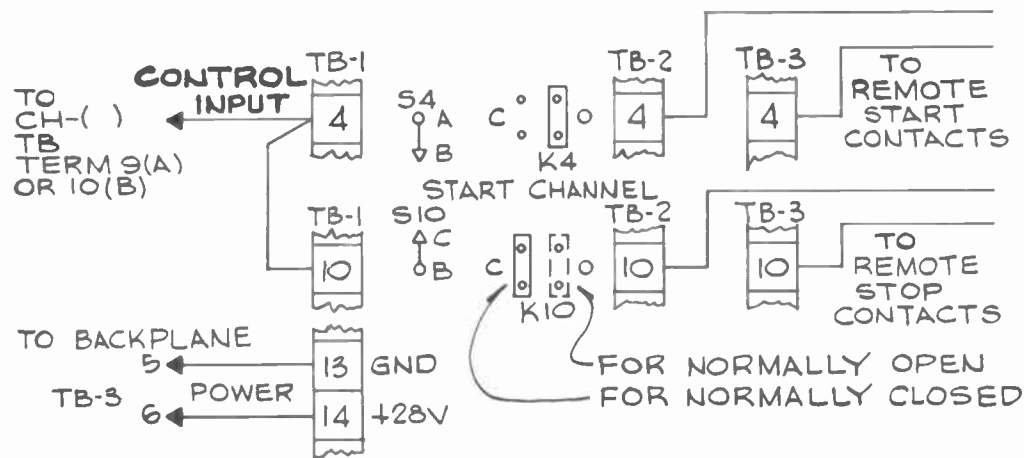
TO CH-( ) TB TERM 9(A) OR 10(B)

CONTROL INPUT

TB-1
4

S4
A
B

C
K4
4
TB-2

TB-3
4

TO REMOTE START CONTACTS

START CHANNEL

TB-1
10

S10
C
B

C
1 1 0
K10

TB-2
10

TB-3
10

TO REMOTE STOP CONTACTS

TO BACKPLANE
5
TB-3
6
POWER

13 GND
14 +28V

FOR NORMALLY OPEN
FOR NORMALLY CLOSED